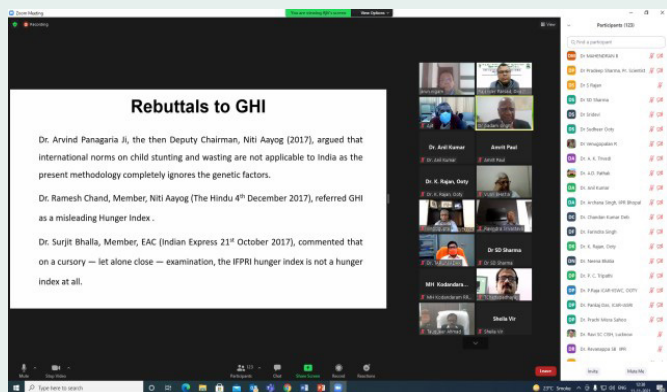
Zoom Meeting

You are viewing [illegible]'s screen   View Options

Recording

View

Rebuttals to GHI

Dr. Arvind Panagaria Ji, the then Deputy Chairman, Niti Aayog (2017), argued that international norms on child stunting and wasting are not applicable to India as the present methodology completely ignores the genetic factors.

Dr. Ramesh Chand, Member, Niti Aayog (The Hindu 4th December 2017), referred GHI as a misleading Hunger Index .

Dr. Surjit Bhalla, Member, EAC (Indian Express 21st October 2017), commented that on a cursory — let alone close — examination, the IFPRI hunger index is not a hunger index at all.

Dr. Anil Kumar
Amrit Paul
Dr. K. Rajan, Ooty
Dr SD Sharma
MH Kodandaram
Sheila Vir

Participants (123)

Find a participant

Dr. Pradeep Sharma
Dr. S Rajan
Dr. SD Sharma
Dr. Sudheer
Dr. A. K. Trivedi
Dr. A.D. Pathak
Dr. Anil Kumar
Dr. Archana Singh
Dr. Chandan Kumar
Dr. Farmisha Singh
Dr. K. Rajan, Ooty
Dr. Neeraj Bhatia
Dr. P. C. Tripathi
Dr. Pankaj Das
Dr. Prachi
Dr. Ravi
Dr. Revanappa SB

Mute   Stop Video   Participants   Chat   Share Screen   Record   Reactions   Leave

Invite   Mute All

Type here to search